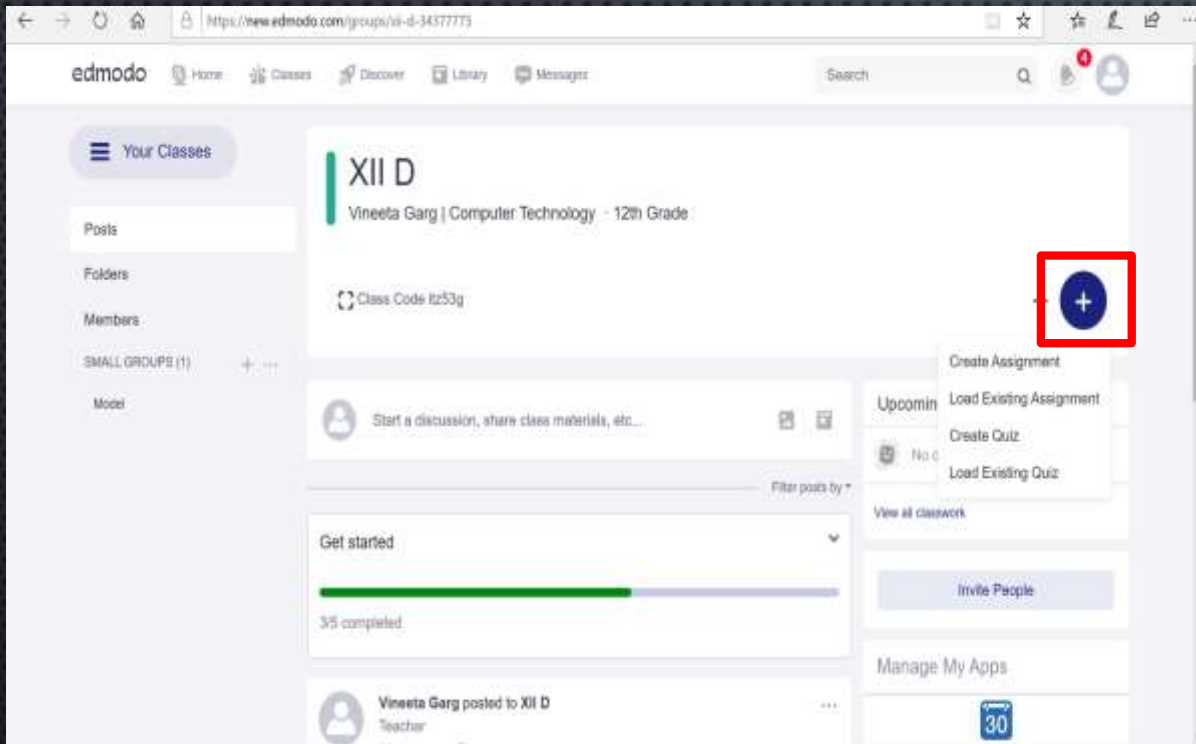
https://new.edmodo.com/groups/xii-d-34377775

edmodo Home Classes Discover Library Messages

Search

4

Your Classes

Posts

Folders

Members

SMALL GROUPS (1)

Model

XII D

Vineeta Garg | Computer Technology · 12th Grade

Class Code itz53g

+

Create Assignment

Load Existing Assignment

Create Quiz

Load Existing Quiz

Start a discussion, share class materials, etc...

Upcomin

No c

Filter posts by

Get started

3/5 completed

View all classwork

Invite People

Manage My Apps

30

Vineeta Garg posted to XII D

Teacher